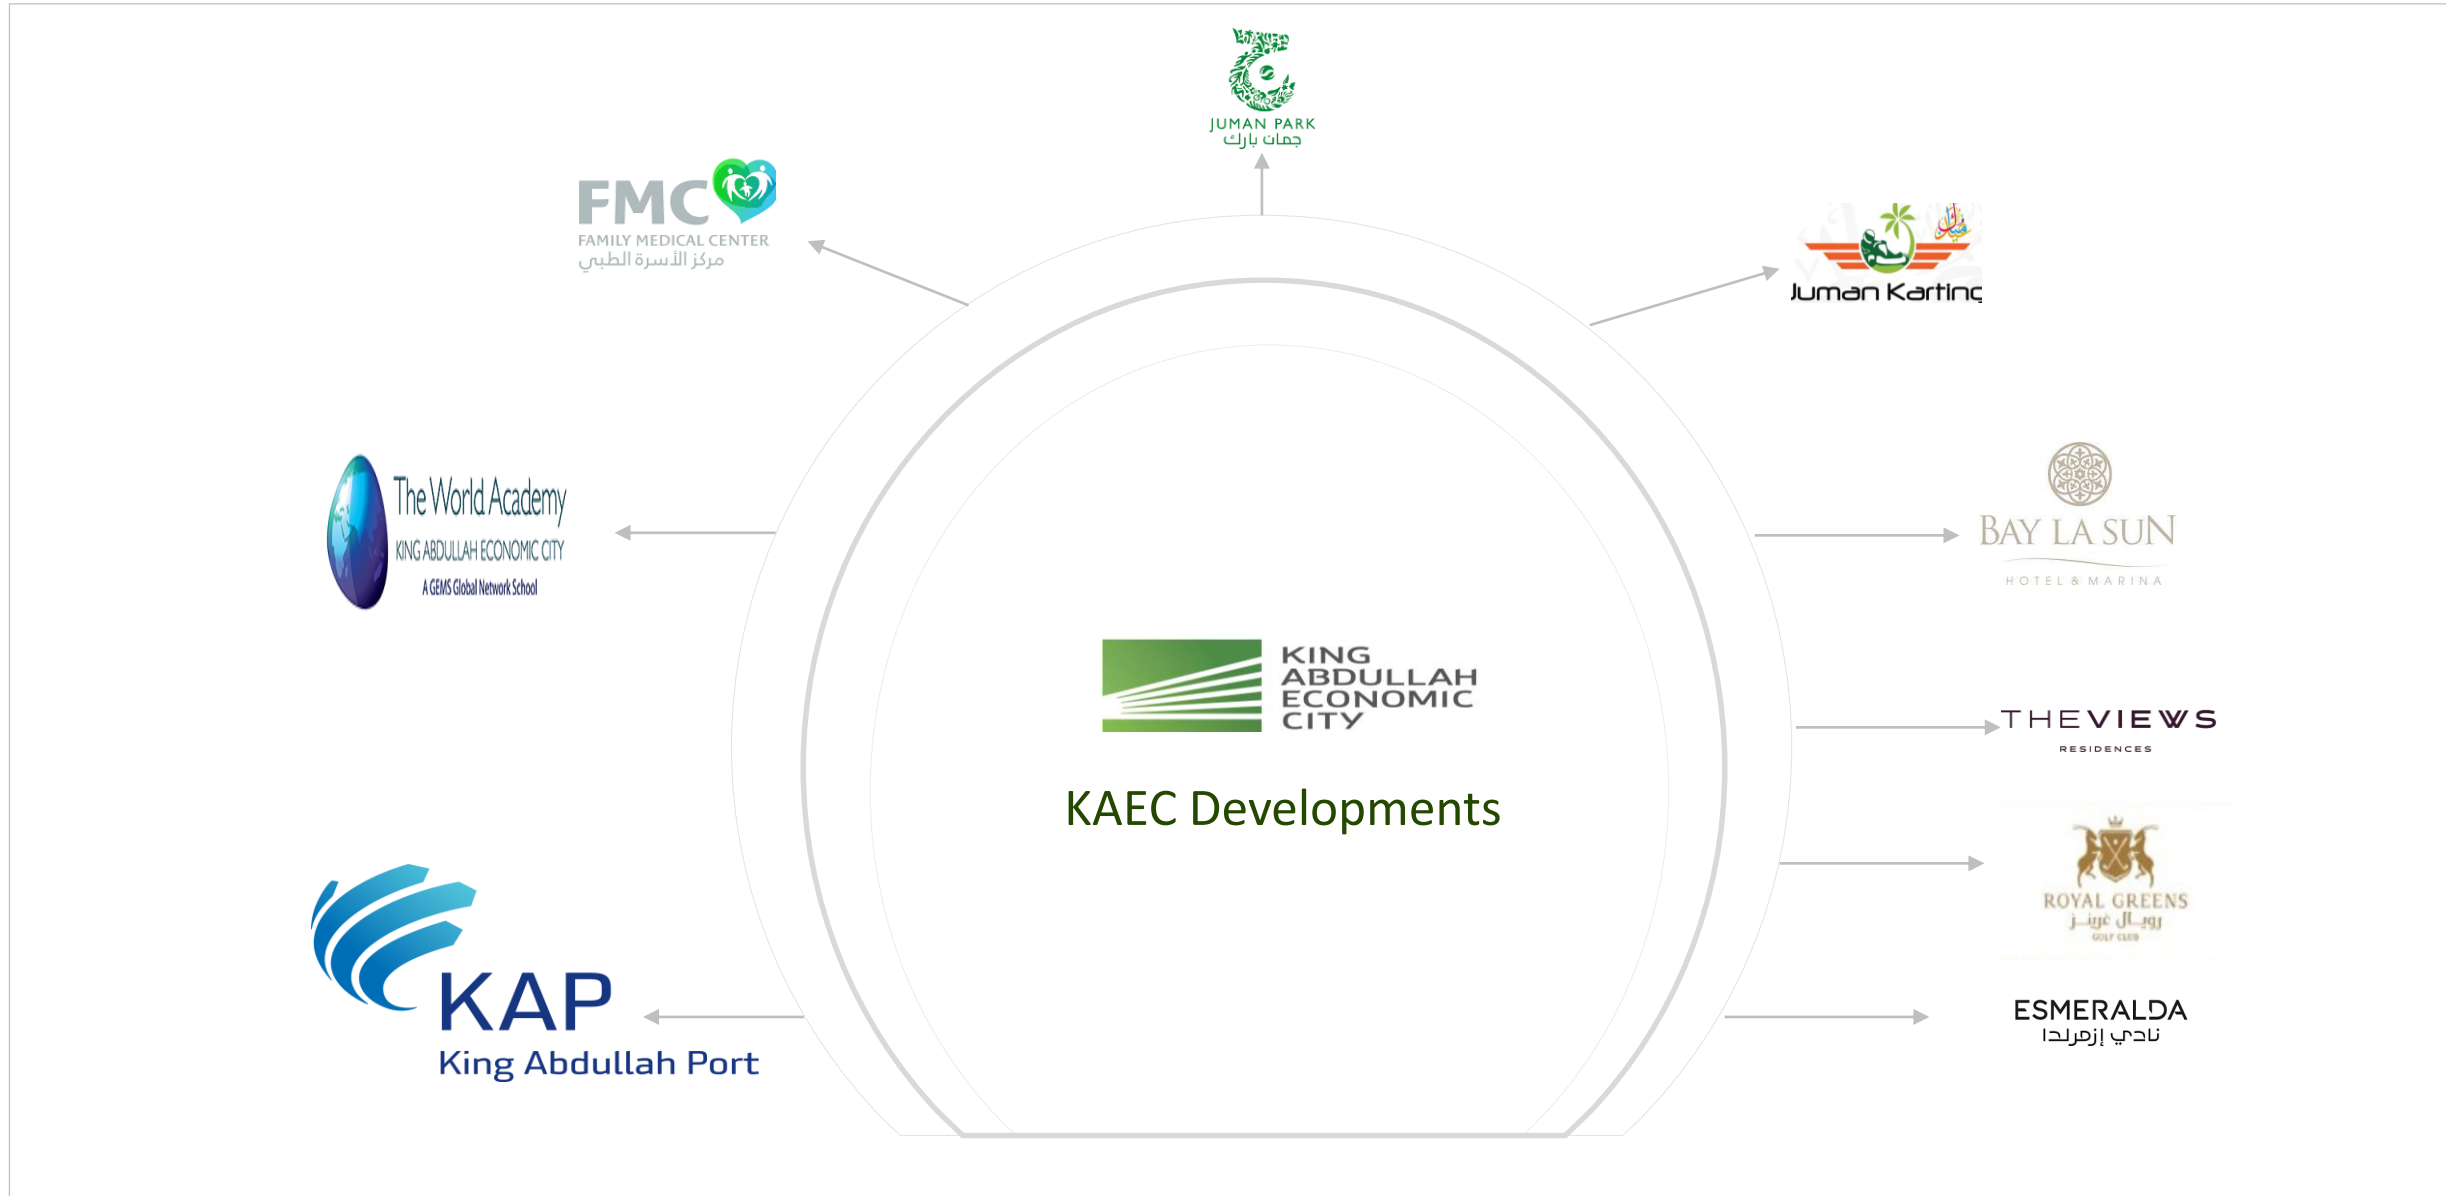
JUMAN PARK
جمان بارك

FMC
FAMILY MEDICAL CENTER
مركز الأسرة الطبي

Juman Karting

The World Academy
KING ABDULLAH ECONOMIC CITY
A GEMS Global Network School

BAY LA SUN
HOTEL & MARINA

KING ABDULLAH ECONOMIC CITY

KAEC Developments

THEVIEWS
RESIDENCES

ROYAL GREENS
رويال غرينز
GOLF CLUB

KAP
King Abdullah Port

ESMERALDA
نادي إزمرلدا